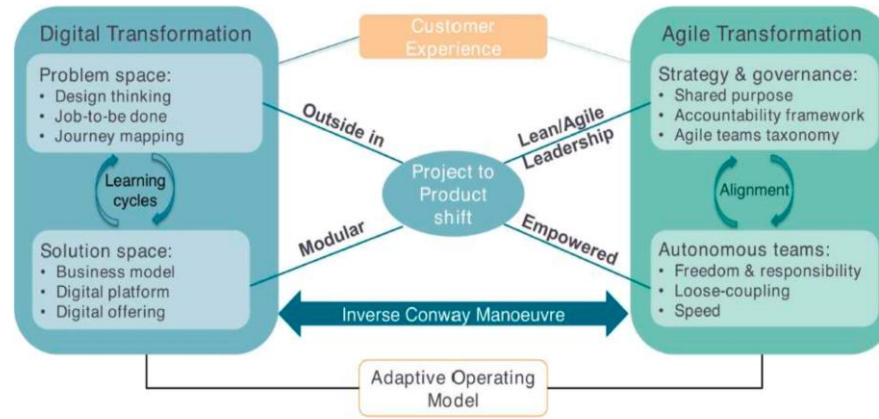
Digital Transformation

Problem space:
• Design thinking
• Job-to-be done
• Journey mapping

Learning cycles

Solution space:
• Business model
• Digital platform
• Digital offering

Customer Experience

Outside in

Modular

Project to Product shift

Lean/Agile Leadership

Empowered

Inverse Conway Manoeuvre

Agile Transformation

Strategy & governance:
• Shared purpose
• Accountability framework
• Agile teams taxonomy

Alignment

Autonomous teams:
• Freedom & responsibility
• Loose-coupling
• Speed

Adaptive Operating Model